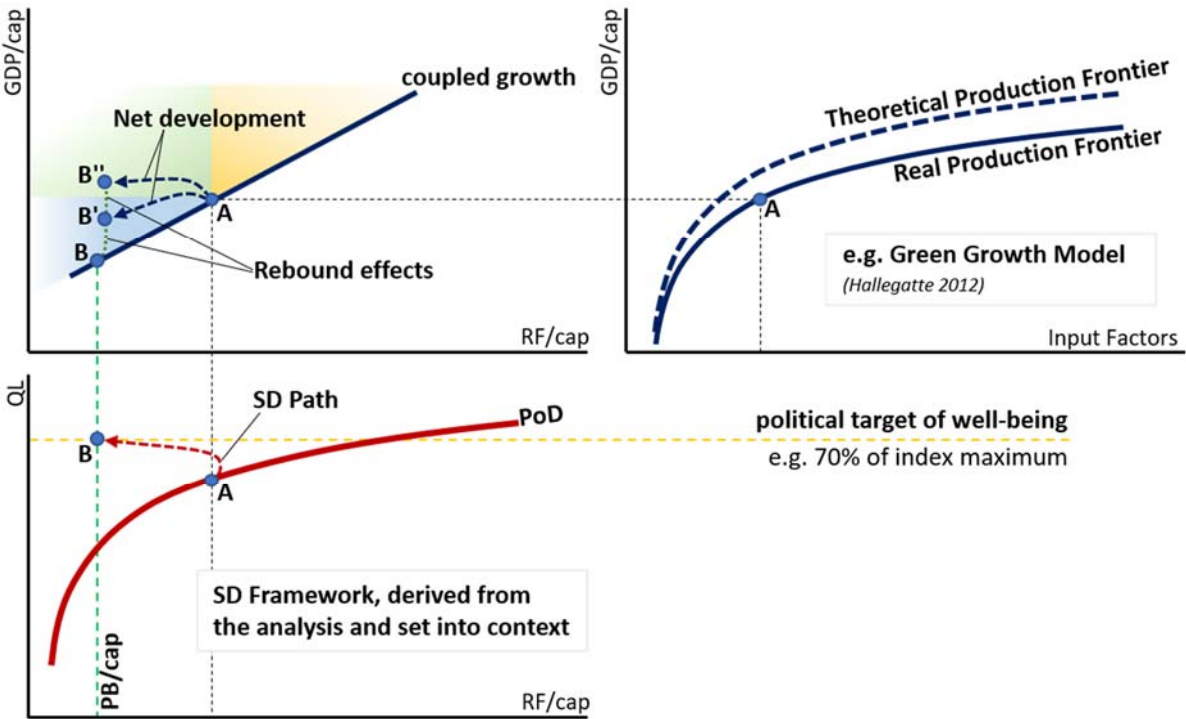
GDP/cap

coupled growth

Net development

B''

B'

A

B

Rebound effects

RF/cap

GDP/cap

Theoretical Production Frontier

Real Production Frontier

A

e.g. Green Growth Model

(Hallegatte 2012)

Input Factors

QL

SD Path

PoD

political target of well-being

e.g. 70% of index maximum

B

A

SD Framework, derived from the analysis and set into context

PB/cap

RF/cap